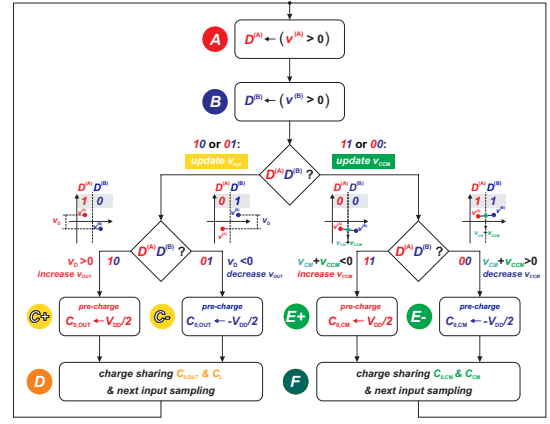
A $D^{(A)} \leftarrow (v^{(A)} > 0)$

B $D^{(B)} \leftarrow (v^{(B)} > 0)$

10 or 01: update $v_{out}$

$D^{(A)}D^{(B)}$ ?

11 or 00: update $v_{CCM}$

$D^{(A)}D^{(B)}$ 1 0 $v_D$

$D^{(A)}D^{(B)}$ 0 1 $v_D$

$D^{(A)}D^{(B)}$ 0 0 $v_{CM}$ $v_{CCM}$

$D^{(A)}D^{(B)}$ 1 1 $v_{CM}$ $v_{CCM}$

$D^{(A)}D^{(B)}$ ?

$D^{(A)}D^{(B)}$ ?

$v_D > 0$ increase $v_{OUT}$ 10

01 $v_D < 0$ decrease $v_{OUT}$

$v_{CM} + v_{CCM} < 0$ increase $v_{CCM}$ 11

00 $v_{CM} + v_{CCM} > 0$ decrease $v_{CCM}$

C+ pre-charge $C_{0,OUT} \leftarrow V_{DD}/2$

C- pre-charge $C_{0,OUT} \leftarrow -V_{DD}/2$

E+ pre-charge $C_{0,CM} \leftarrow V_{DD}/2$

E- pre-charge $C_{0,CM} \leftarrow -V_{DD}/2$

D charge sharing $C_{0,OUT}$ & $C_L$ & next input sampling

F charge sharing $C_{0,CM}$ & $C_{CM}$ & next input sampling